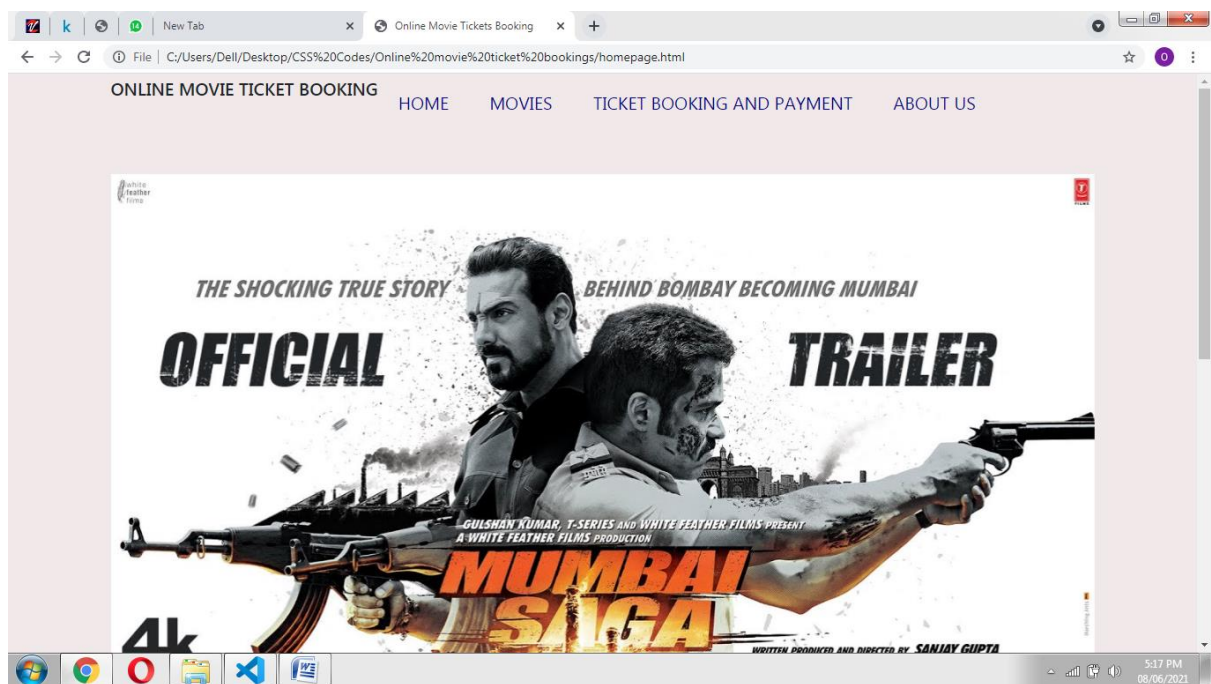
New Tab
Online Movie Tickets Booking
File | C:/Users/Dell/Desktop/CSS%20Codes/Online%20movie%20ticket%20bookings/homepage.html

ONLINE MOVIE TICKET BOOKING
HOME
MOVIES
TICKET BOOKING AND PAYMENT
ABOUT US

white feather films

THE SHOCKING TRUE STORY BEHIND BOMBAY BECOMING MUMBAI

OFFICIAL TRAILER

GULSHAN KUMAR, T-SERIES AND WHITE FEATHER FILMS PRESENT
A WHITE FEATHER FILMS PRODUCTION

MUMBAI SAGA

4k

WRITTEN PRODUCED AND DIRECTED BY SANJAY GUPTA

5:17 PM
08/06/2021